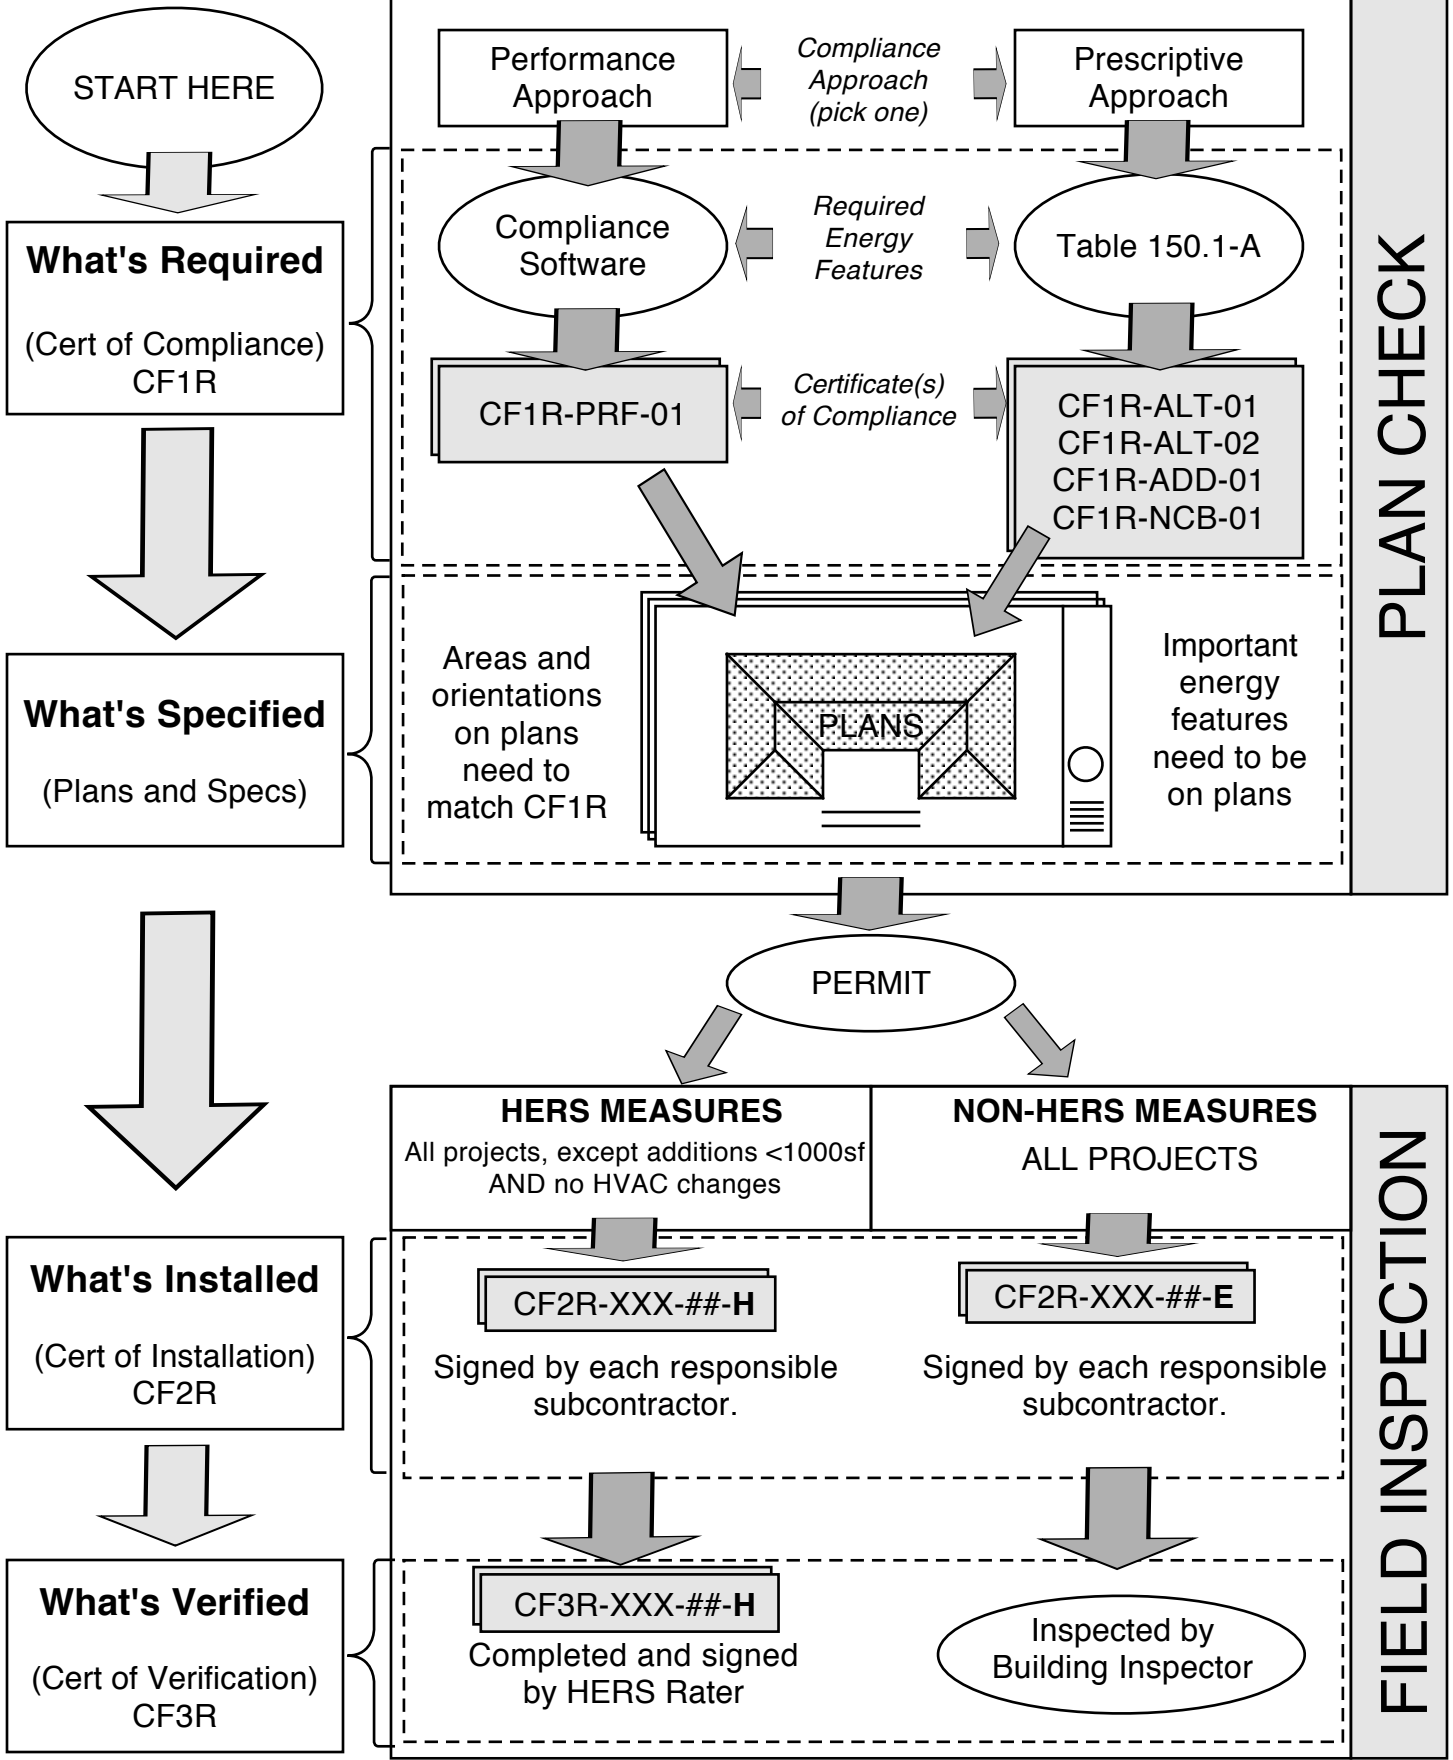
START HERE

What's Required

(Cert of Compliance) CF1R

What's Specified

(Plans and Specs)

What's Installed

(Cert of Installation) CF2R

What's Verified

(Cert of Verification) CF3R

Performance Approach

Compliance Approach (pick one)

Prescriptive Approach

Compliance Software

Required Energy Features

Table 150.1-A

CF1R-PRF-01

Certificate(s) of Compliance

CF1R-ALT-01
CF1R-ALT-02
CF1R-ADD-01
CF1R-NCB-01

Areas and orientations on plans need to match CF1R

PLANS

Important energy features need to be on plans

PLAN CHECK

PERMIT

HERS MEASURES
All projects, except additions <1000sf AND no HVAC changes

NON-HERS MEASURES
ALL PROJECTS

CF2R-XXX-##-**H**

Signed by each responsible subcontractor.

CF2R-XXX-##-**E**

Signed by each responsible subcontractor.

CF3R-XXX-##-**H**

Completed and signed by HERS Rater

Inspected by Building Inspector

FIELD INSPECTION